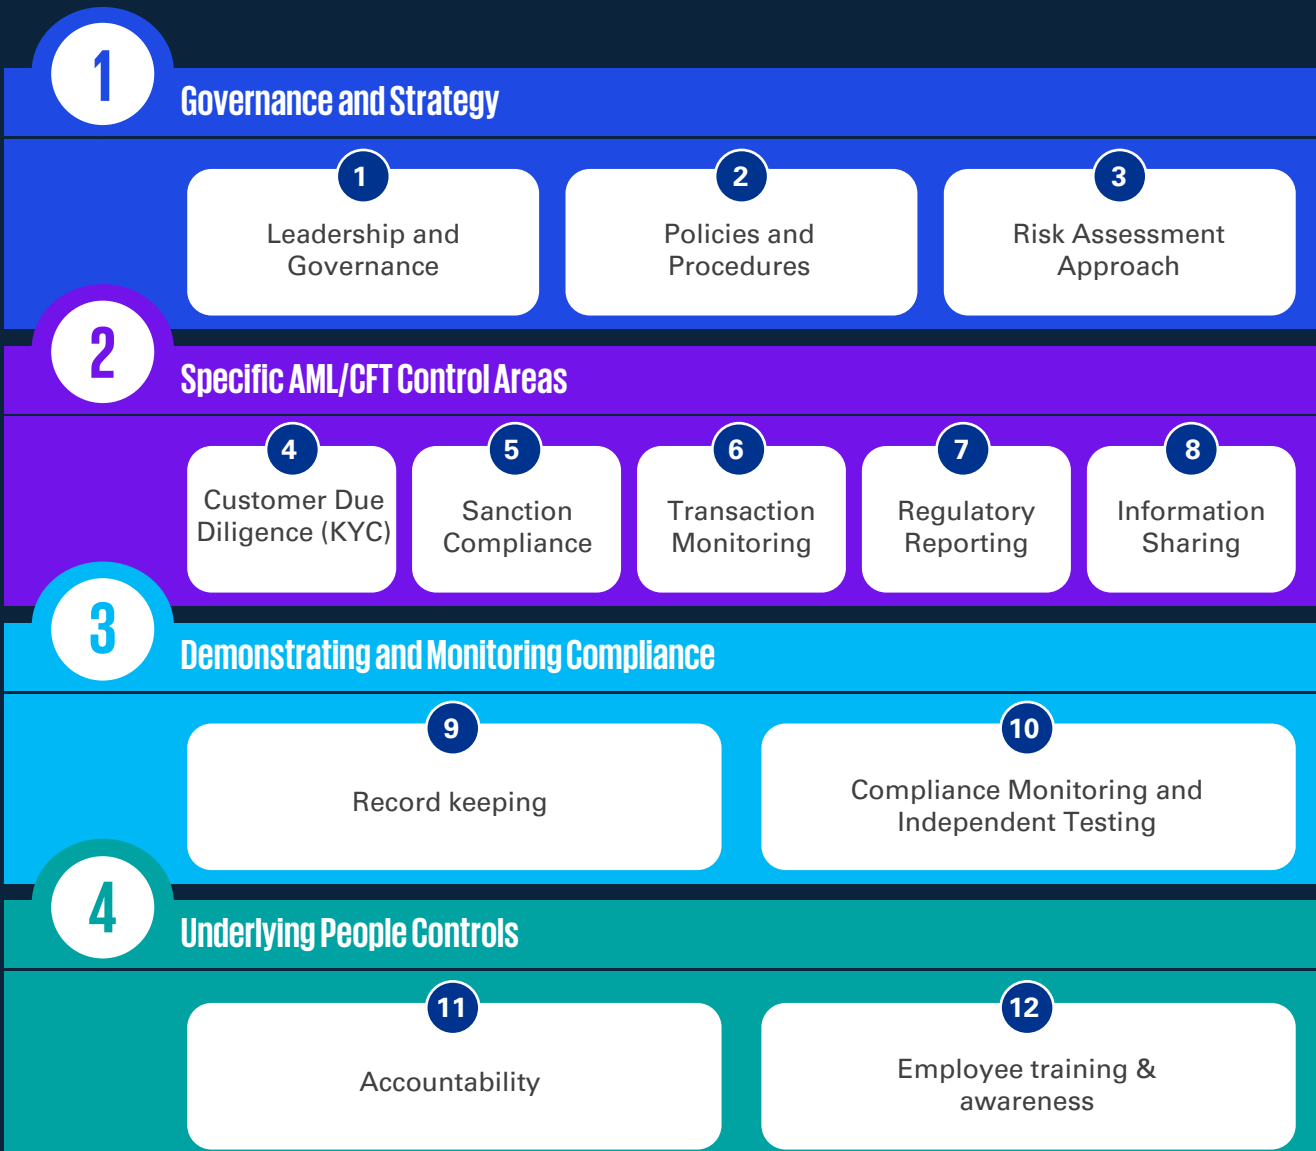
1
Governance and Strategy

1
Leadership and Governance

2
Policies and Procedures

3
Risk Assessment Approach

2
Specific AML/CFT Control Areas

4
Customer Due Diligence (KYC)

5
Sanction Compliance

6
Transaction Monitoring

7
Regulatory Reporting

8
Information Sharing

3
Demonstrating and Monitoring Compliance

9
Record keeping

10
Compliance Monitoring and Independent Testing

4
Underlying People Controls

11
Accountability

12
Employee training & awareness